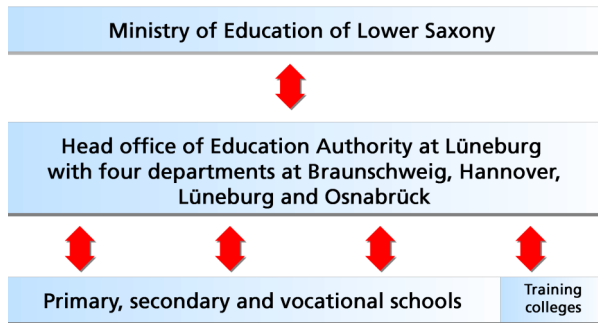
Ministry of Education of Lower Saxony

Head office of Education Authority at Lüneburg with four departments at Braunschweig, Hannover, Lüneburg and Osnabrück

Primary, secondary and vocational schools

Training colleges